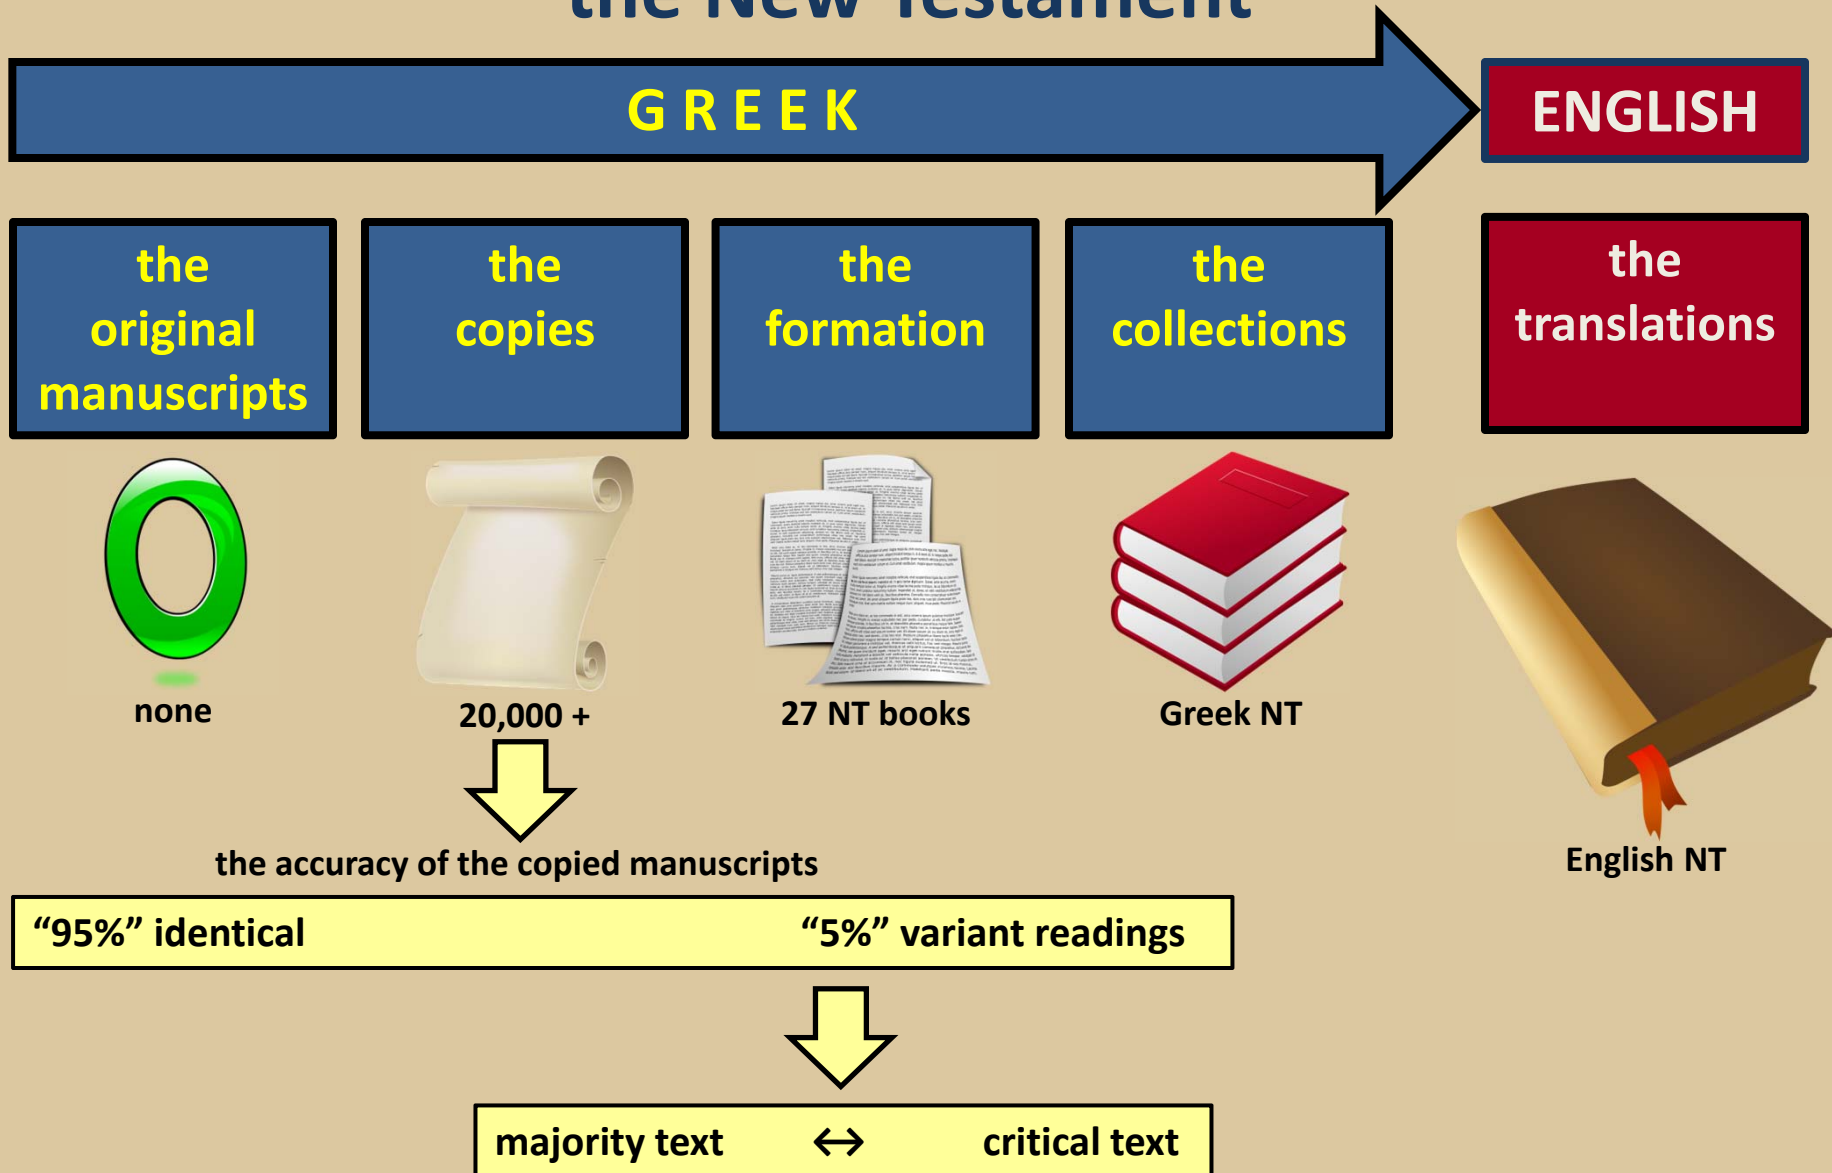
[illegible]

GREEK

ENGLISH

the original manuscripts

the copies

the formation

the collections

the translations

none

20,000 +

27 NT books

Greek NT

English NT

the accuracy of the copied manuscripts

“95%” identical

“5%” variant readings

majority text $\leftrightarrow$ critical text